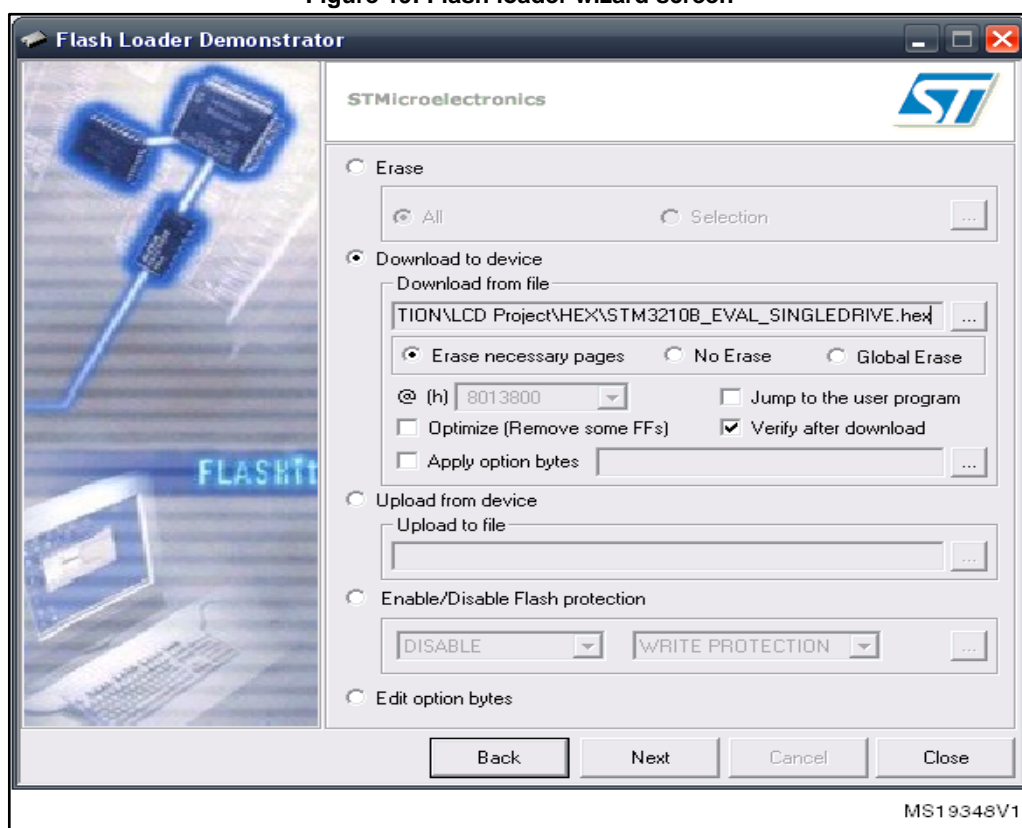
Figure 10. Flash loader wizard screen

Flash Loader Demonstrator

STMicroelectronics

Erase

All

Selection

...

Download to device

Download from file

TION\LCD Project\HEX\STM3210B_EVAL_SINGLEDRIVE.hex

...

Erase necessary pages

No Erase

Global Erase

@ (h) 8013800

Jump to the user program

Optimize (Remove some FFs)

Verify after download

Apply option bytes

...

FLASHit

Upload from device

Upload to file

...

Enable/Disable Flash protection

DISABLE

WRITE PROTECTION

...

Edit option bytes

Back

Next

Cancel

Close

MS19348V1